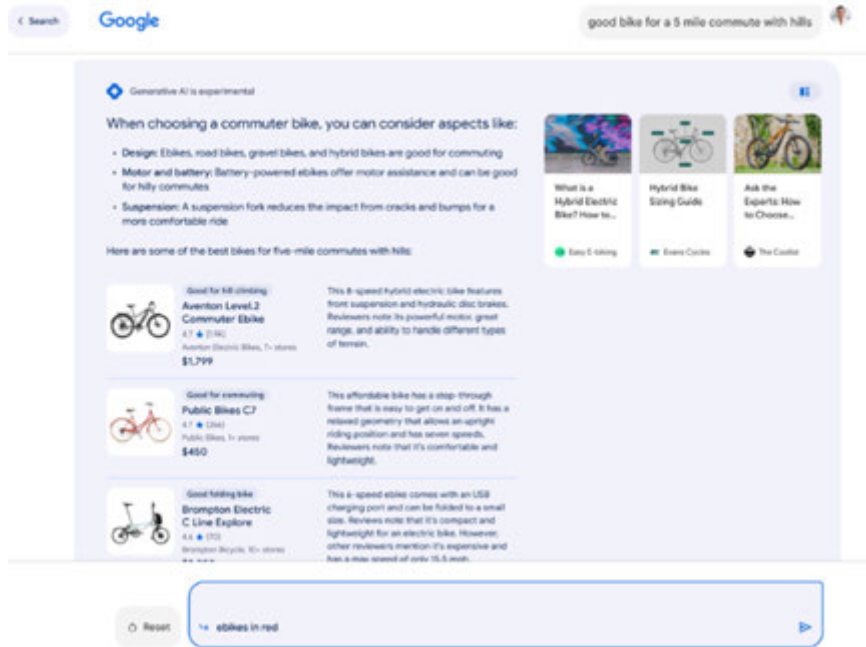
< Search

Google

good bike for a 5 mile commute with hills

Generative AI is experimental

When choosing a commuter bike, you can consider aspects like:

- **Design:** Ebikes, road bikes, gravel bikes, and hybrid bikes are good for commuting
- **Motor and battery:** Battery-powered ebikes offer motor assistance and can be good for hilly commutes
- **Suspension:** A suspension fork reduces the impact from cracks and bumps for a more comfortable ride

Here are some of the best bikes for five-mile commutes with hills:

Good for hill climbing
Aventon Level.2 Commuter Ebike
4.7 ★ (1.9K)
Aventon Electric Bikes, 7+ stores
$1,799

This 8-speed hybrid electric bike features front suspension and hydraulic disc brakes. Reviewers note its powerful motor, great range, and ability to handle different types of terrain.

Good for commuting
Public Bikes C7
4.7 ★ (264)
Public Bikes, 1+ stores
$450

This affordable bike has a step-through frame that is easy to get on and off. It has a relaxed geometry that allows an upright riding position and has seven speeds. Reviewers note that it's comfortable and lightweight.

Good folding bike
Brompton Electric C Line Explore
4.6 ★ (70)
Brompton Bicycle, 10+ stores
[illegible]

This 6-speed ebike comes with an USB charging port and can be folded to a small size. Reviews note that it's compact and lightweight for an electric bike. However, other reviewers mention it's expensive and has a max speed of only 15.5 mph.

What is a Hybrid Electric Bike? How to...
Easy E-biking

Hybrid Bike Sizing Guide
Evans Cycles

Ask the Experts: How to Choose...
The Coolist

Reset

ebikes in red